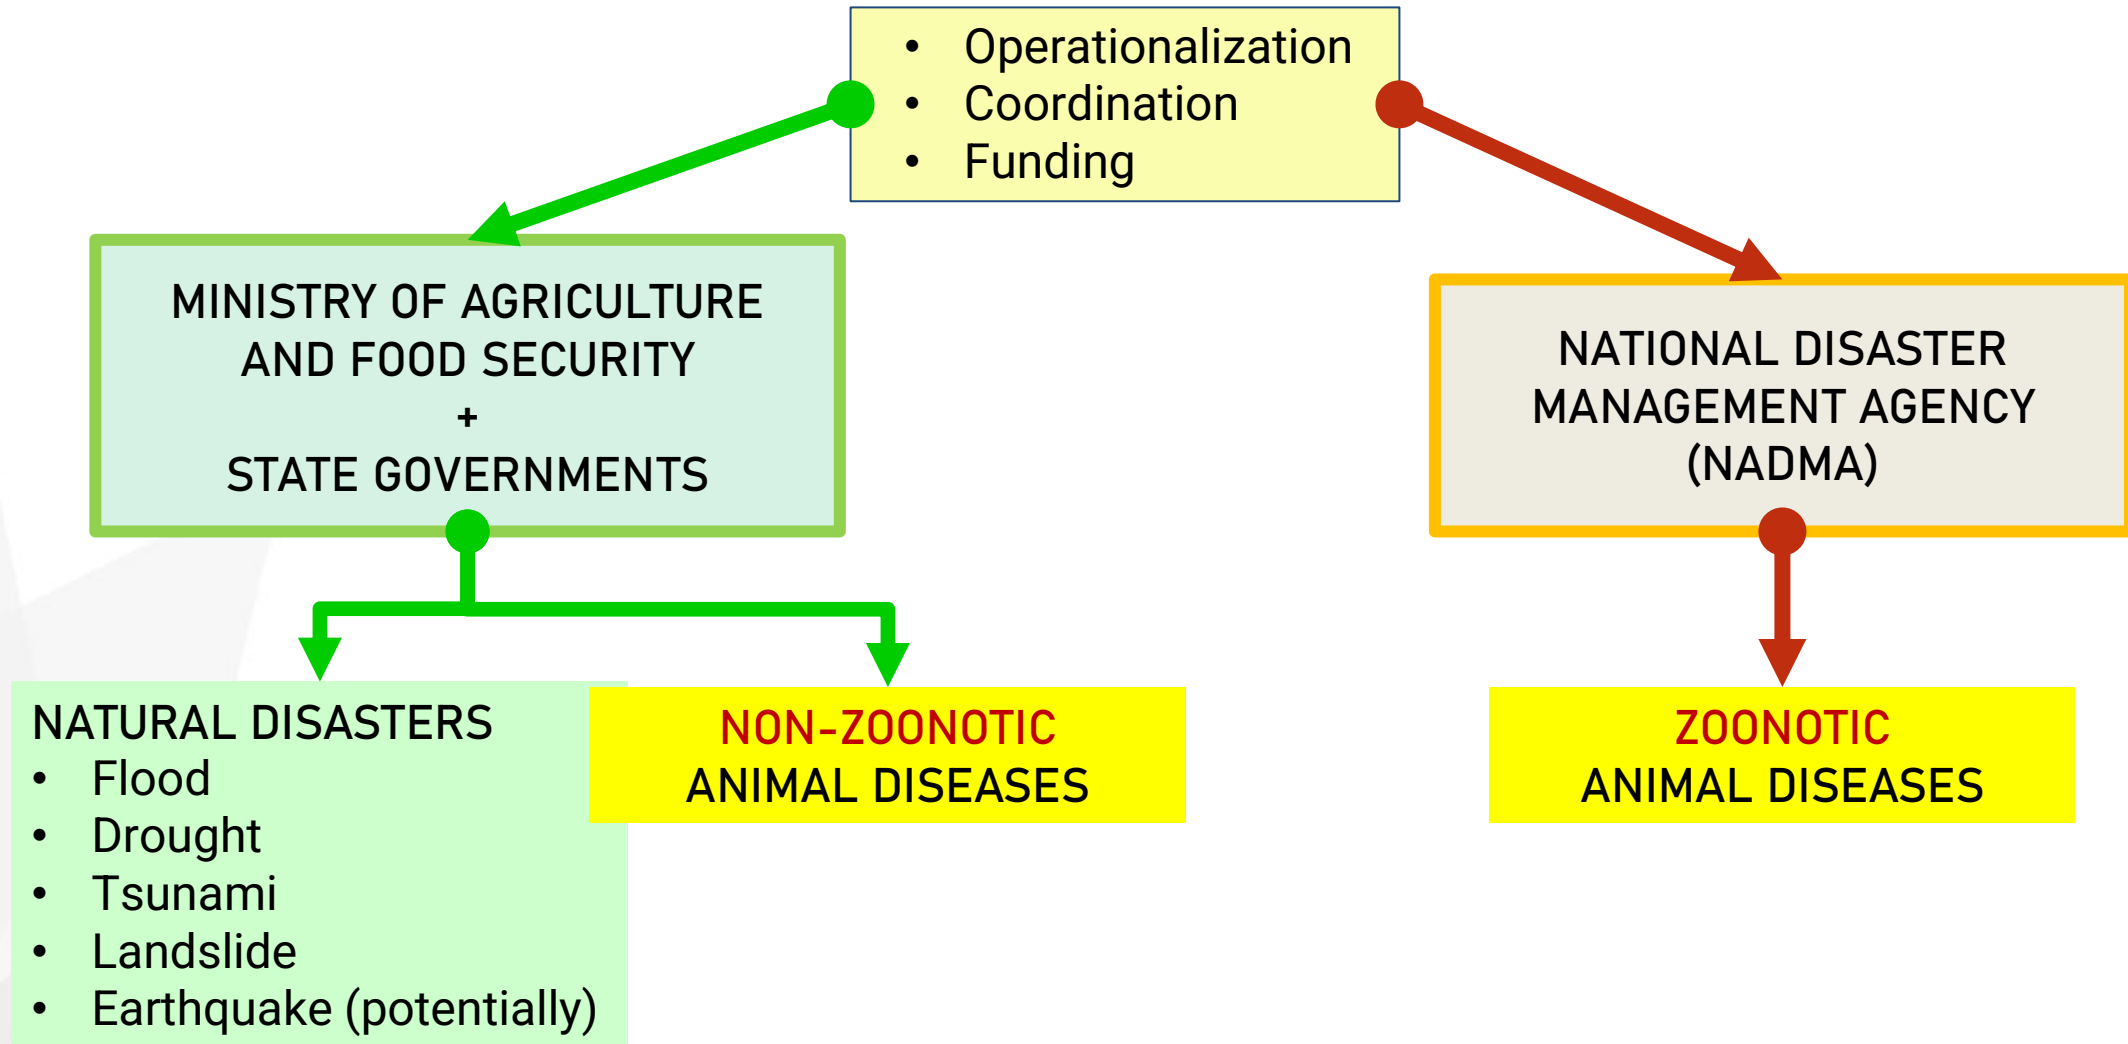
- Operationalization
- Coordination
- Funding

MINISTRY OF AGRICULTURE AND FOOD SECURITY
+
STATE GOVERNMENTS

NATIONAL DISASTER MANAGEMENT AGENCY (NADMA)

NATURAL DISASTERS
- Flood
- Drought
- Tsunami
- Landslide
- Earthquake (potentially)

NON-ZOONOTIC ANIMAL DISEASES

ZOONOTIC ANIMAL DISEASES